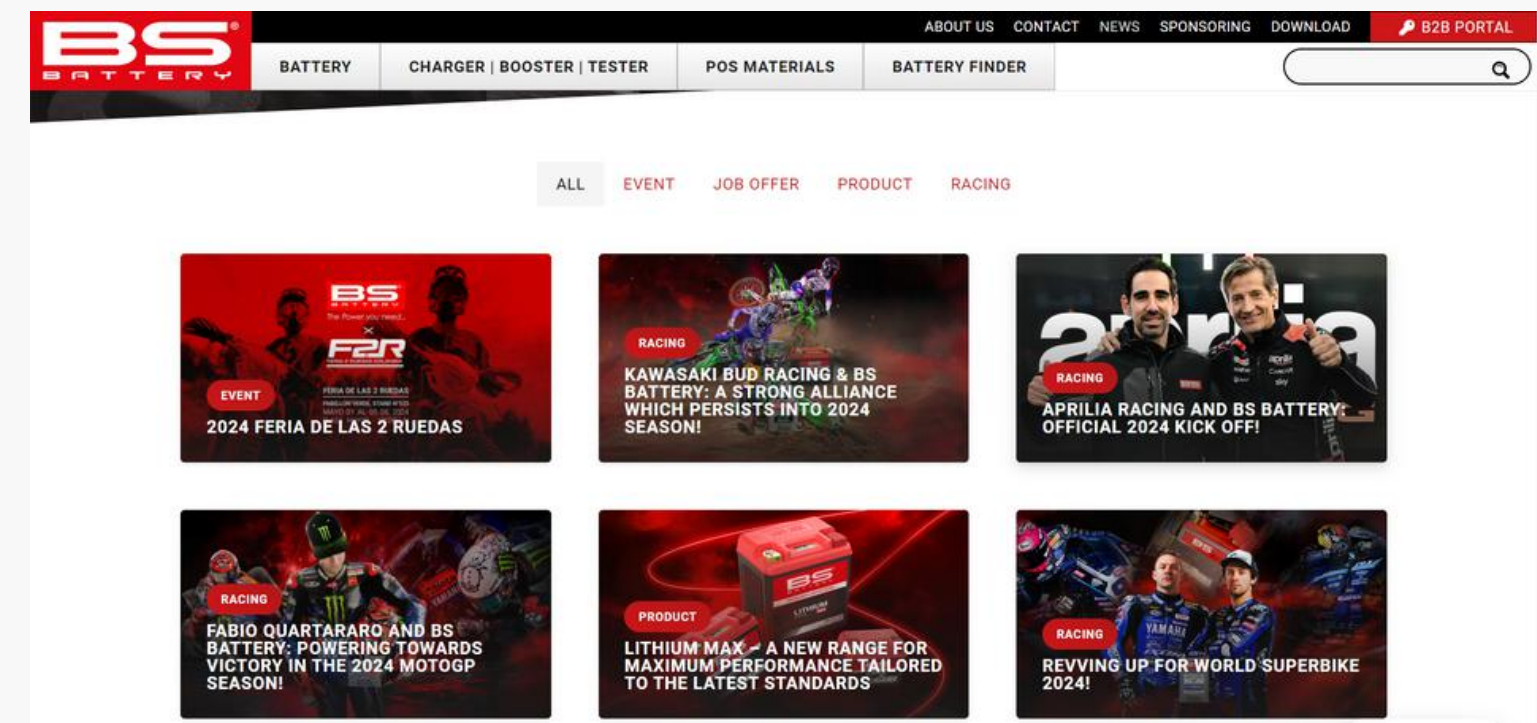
BS BATTERY

ABOUT US CONTACT NEWS SPONSORING DOWNLOAD B2B PORTAL

BATTERY CHARGER | BOOSTER | TESTER POS MATERIALS BATTERY FINDER

ALL EVENT JOB OFFER PRODUCT RACING

BS
The Power you need...
×
F2R
FERIA DE LAS 2 RUEDAS
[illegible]

EVENT
2024 FERIA DE LAS 2 RUEDAS

RACING
KAWASAKI BUD RACING & BS BATTERY: A STRONG ALLIANCE WHICH PERSISTS INTO 2024 SEASON!

RACING
APRILIA RACING AND BS BATTERY: OFFICIAL 2024 KICK OFF!

RACING
FABIO QUARTARARO AND BS BATTERY: POWERING TOWARDS VICTORY IN THE 2024 MOTOGP SEASON!

PRODUCT
LITHIUM MAX – A NEW RANGE FOR MAXIMUM PERFORMANCE TAILORED TO THE LATEST STANDARDS

RACING
REVVING UP FOR WORLD SUPERBIKE 2024!